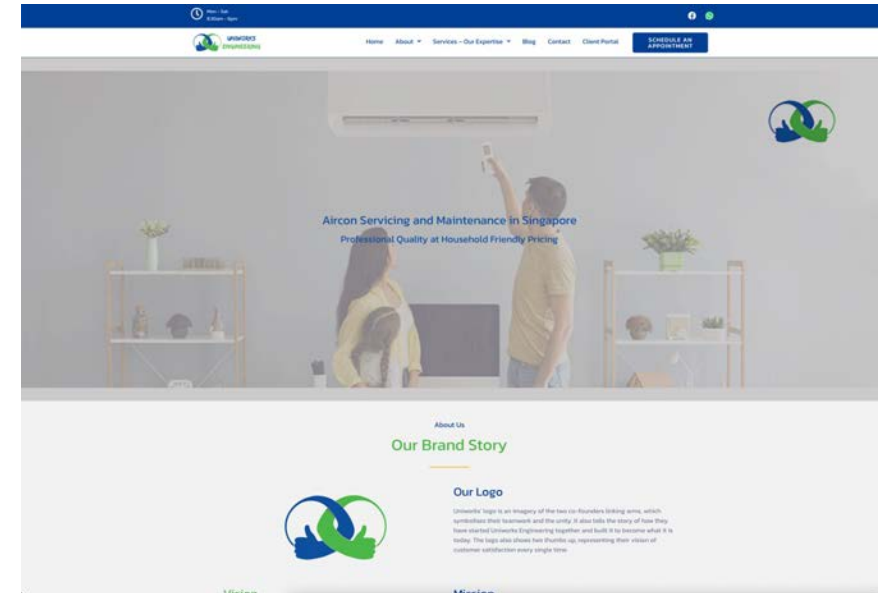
Mon - Sat
8:30am - 6pm

UNIWORKS ENGINEERING

Home About Services – Our Expertise Blog Contact Client Portal SCHEDULE AN APPOINTMENT

Aircon Servicing and Maintenance in Singapore
Professional Quality at Household Friendly Pricing

About Us
Our Brand Story

Our Logo
Uniworks' logo is an imagery of the two co-founders linking arms, which symbolises their teamwork and the unity. It also tells the story of how they have started Uniworks Engineering together and built it to become what it is today. The logo also shows two thumbs up, representing their vision of customer satisfaction every single time.

Vision
Mission